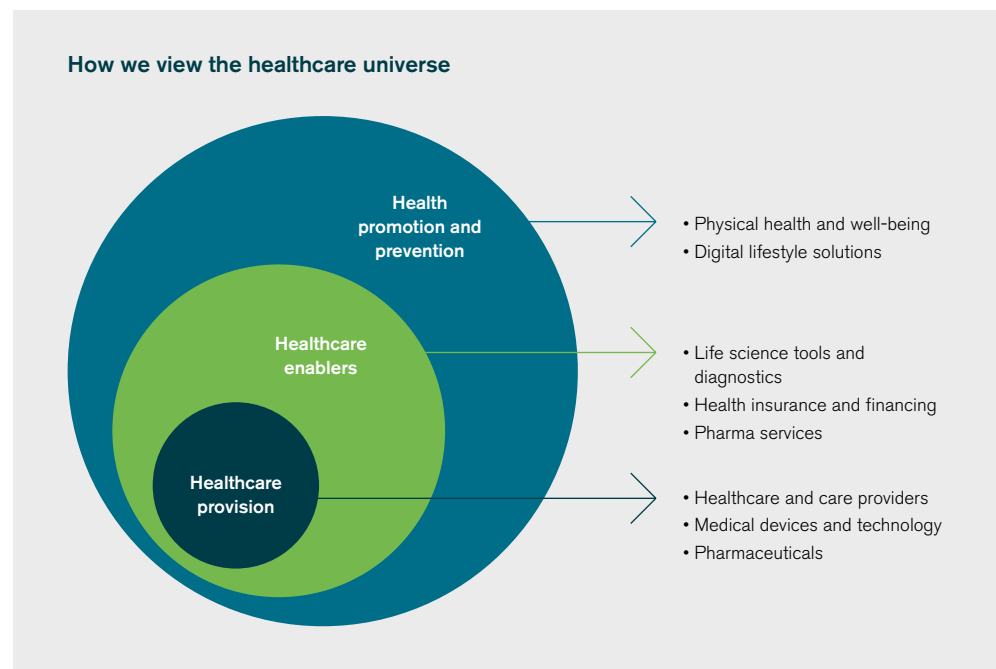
How we view the healthcare universe

Health promotion and prevention

Healthcare enablers

Healthcare provision

• Physical health and well-being
• Digital lifestyle solutions

• Life science tools and diagnostics
• Health insurance and financing
• Pharma services

• Healthcare and care providers
• Medical devices and technology
• Pharmaceuticals